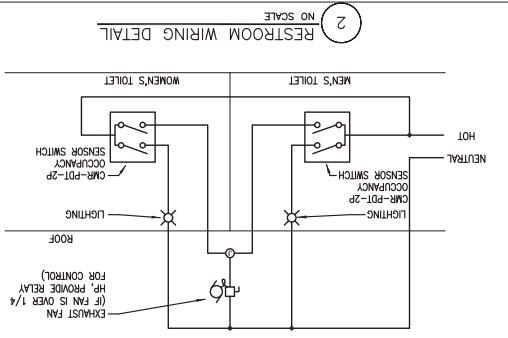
2
RESTROOM WIRING DETAIL
NO SCALE

MEN'S TOILET

WOMEN'S TOILET

HOT

NEUTRAL

CMR-PDT-2P OCCUPANCY SENSOR SWITCH

CMR-PDT-2P OCCUPANCY SENSOR SWITCH

LIGHTING

LIGHTING

ROOF

EXHAUST FAN (IF FAN IS OVER 1/4 HP, PROVIDE RELAY FOR CONTROL)